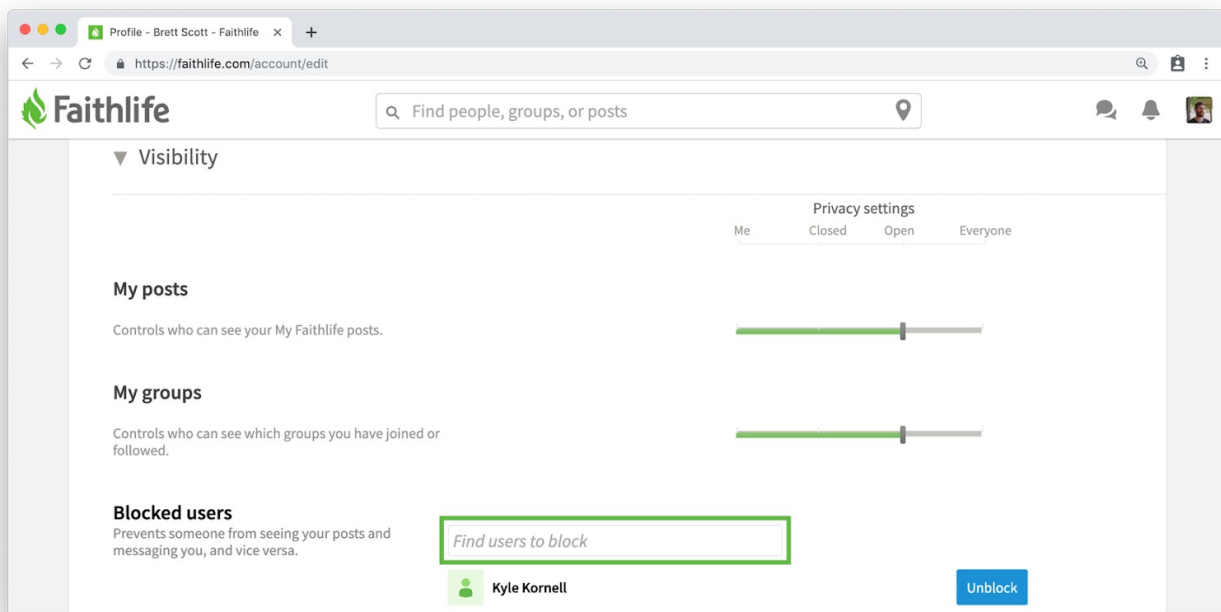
Profile - Brett Scott - Faithlife ×

+

https://faithlife.com/account/edit

Faithlife

Find people, groups, or posts

▼ Visibility

Privacy settings

Me Closed Open Everyone

My posts

Controls who can see your My Faithlife posts.

My groups

Controls who can see which groups you have joined or followed.

Blocked users

Prevents someone from seeing your posts and messaging you, and vice versa.

Find users to block

Kyle Kornell

Unblock